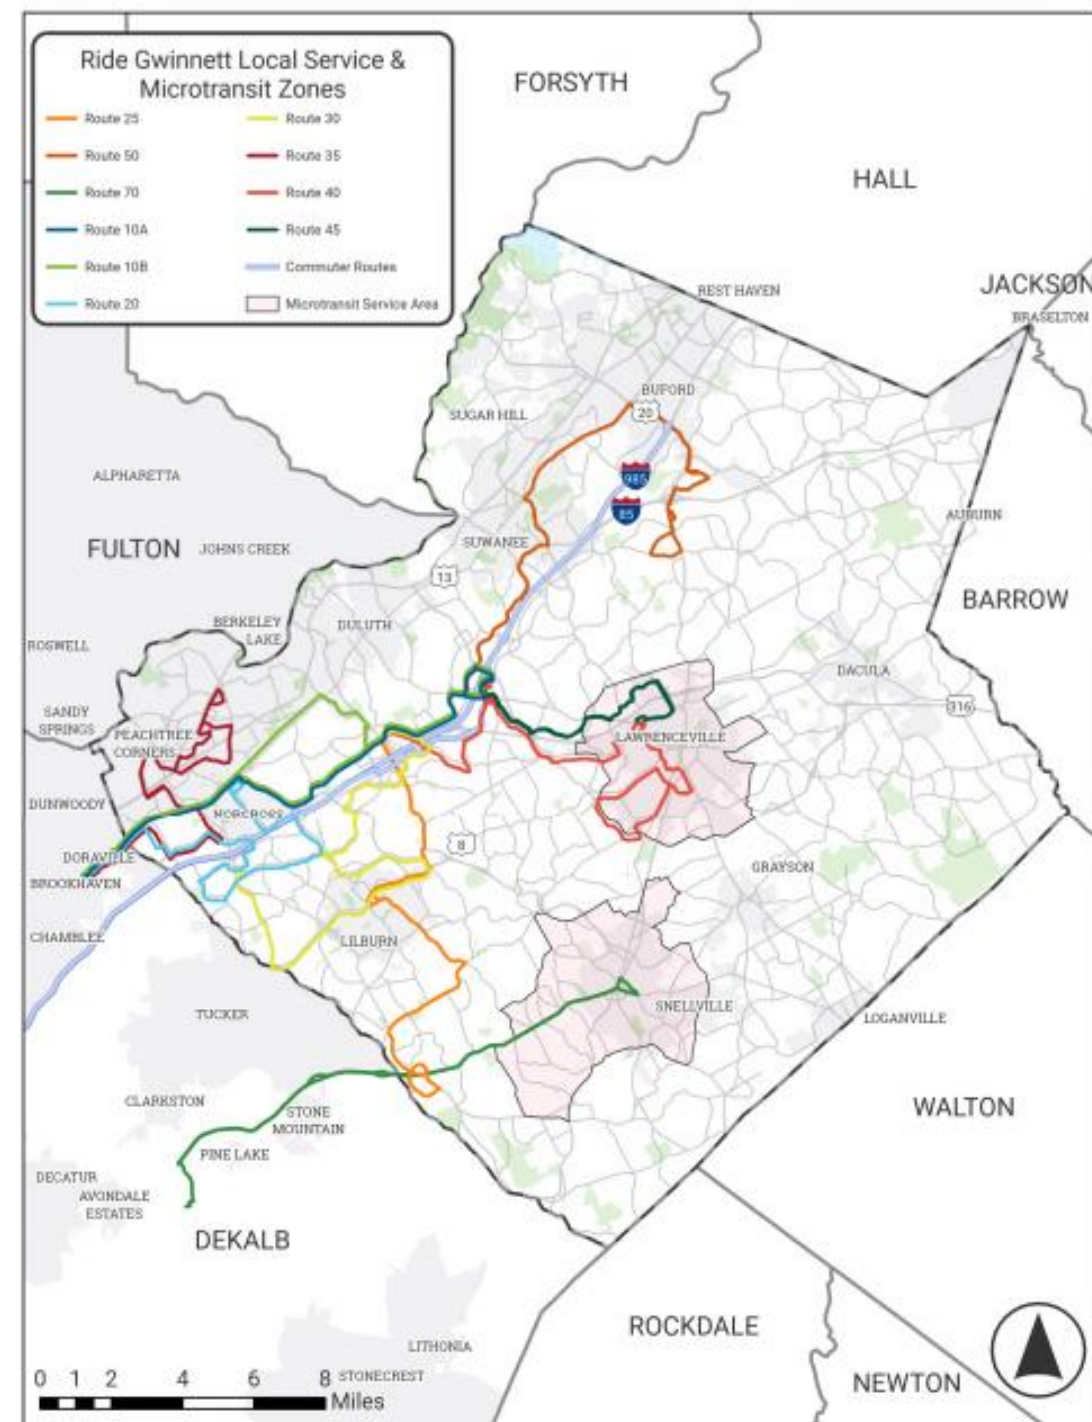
Ride Gwinnett Local Service & Microtransit Zones

Route 25
Route 30
Route 50
Route 35
Route 70
Route 40
Route 10A
Route 45
Route 10B
Commuter Routes
Route 20
Microtransit Service Area

FORSYTH
HALL
JACKSON
BRASELTON
REST HAVEN
BUFORD
20
SUGAR HILL
985
85
ALPHARETTA
AUBURN
FULTON
JOHNS CREEK
SUWANEE
13
BARROW
ROSWELL
BERKELEY LAKE
DULUTH
DACULA
316
SANDY SPRINGS
PEACHTREE CORNERS
LAWRENCEVILLE
DUNWOODY
NORCROSS
8
DORAVILLE
BROOKHAVEN
GRAYSON
CHAMBLEE
LILBURN
TUCKER
SNELLVILLE
LOGANVILLE
CLARKSTON
STONE MOUNTAIN
WALTON
PINE LAKE
DECATUR
AVONDALE ESTATES
DEKALB
ROCKDALE
LITHONIA
NEWTON
0 1 2 4 6 8 Miles
STONECREST